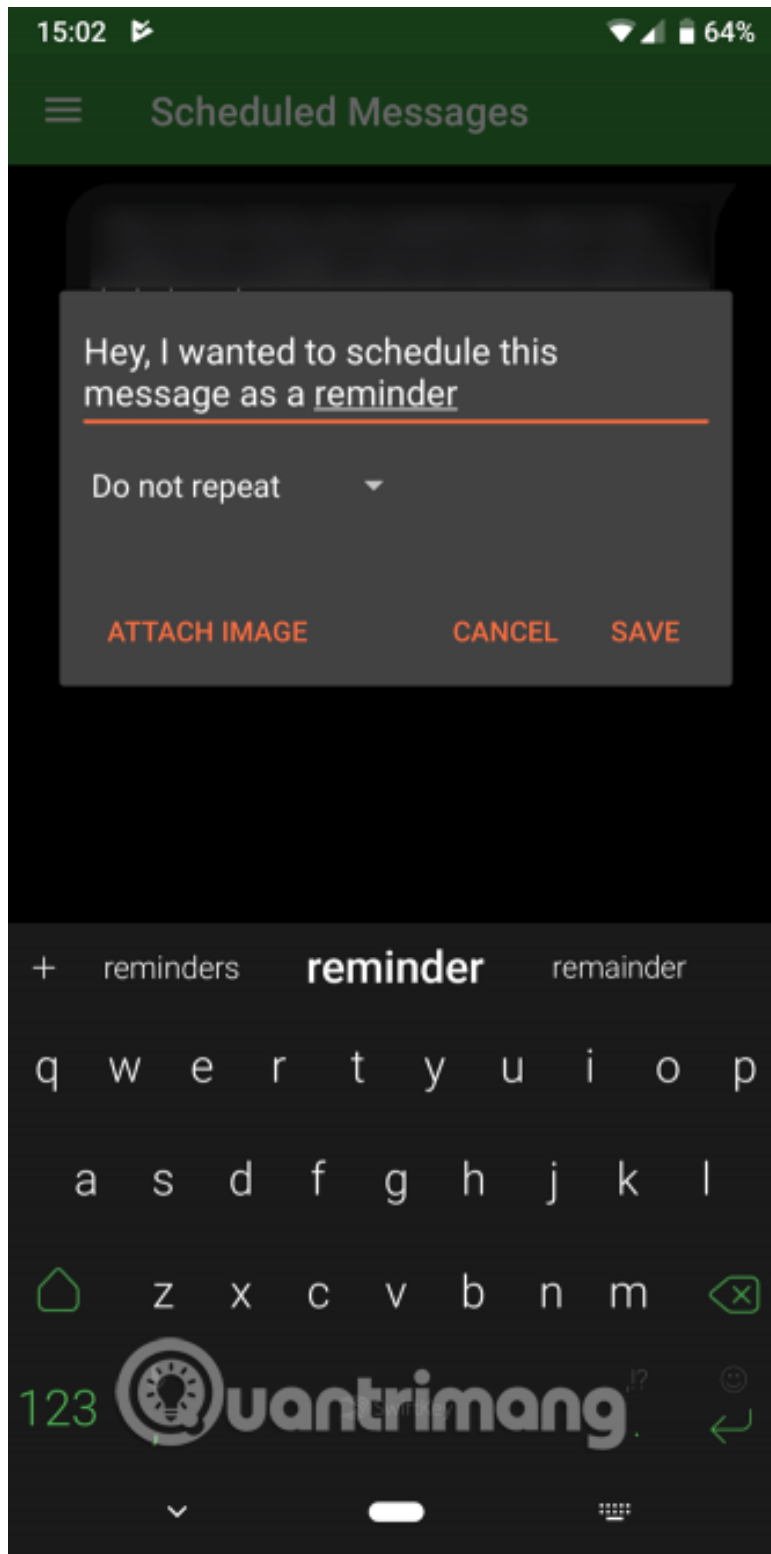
15:02

64%

Scheduled Messages

Hey, I wanted to schedule this message as a reminder

Do not repeat

ATTACH IMAGE

CANCEL

SAVE

+ reminders reminder remainder

q w e r t y u i o p

a s d f g h j k l

z x c v b n m

123

SwiftKey

,

.

!?

Quantrimang